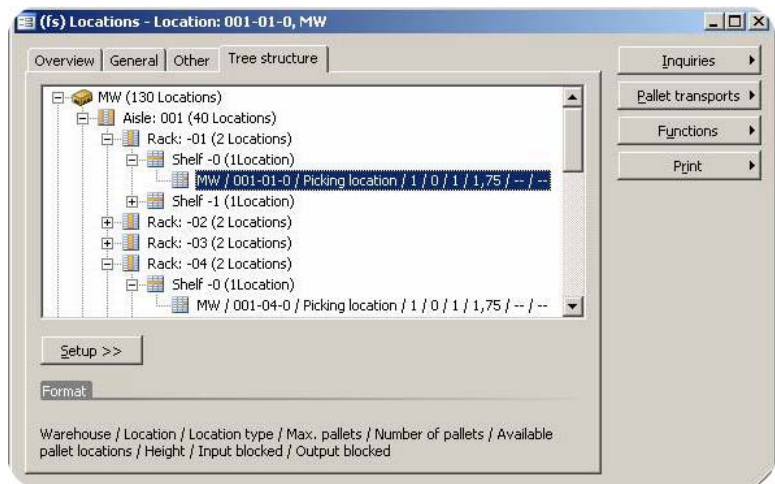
(fs) Locations - Location: 001-01-0, MW

Overview | General | Other | Tree structure

MW (130 Locations)
Aisle: 001 (40 Locations)
Rack: -01 (2 Locations)
Shelf -0 (1Location)
MW / 001-01-0 / Picking location / 1 / 0 / 1 / 1,75 / -- / --
Shelf -1 (1Location)
Rack: -02 (2 Locations)
Rack: -03 (2 Locations)
Rack: -04 (2 Locations)
Shelf -0 (1Location)
MW / 001-04-0 / Picking location / 1 / 0 / 1 / 1,75 / -- / --

Setup >>

Format

Warehouse / Location / Location type / Max. pallets / Number of pallets / Available pallet locations / Height / Input blocked / Output blocked

Inquiries
Pallet transports
Functions
Print